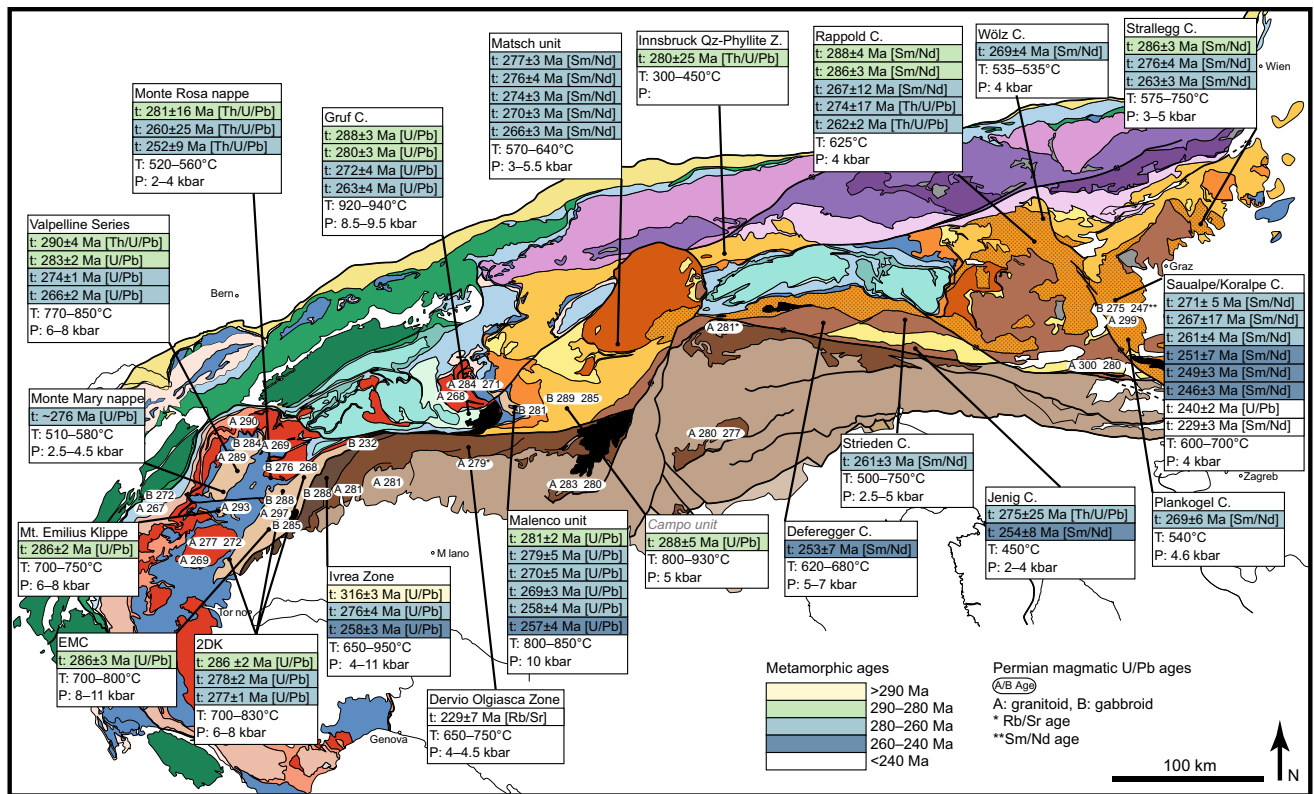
Monte Rosa nappe
t: 281±16 Ma [Th/U/Pb]
t: 260±25 Ma [Th/U/Pb]
t: 252±9 Ma [Th/U/Pb]
T: 520–560°C
P: 2–4 kbar

Gruf C.
t: 288±3 Ma [U/Pb]
t: 280±3 Ma [U/Pb]
t: 272±4 Ma [U/Pb]
t: 263±4 Ma [U/Pb]
T: 920–940°C
P: 8.5–9.5 kbar

Matsch unit
t: 277±3 Ma [Sm/Nd]
t: 276±4 Ma [Sm/Nd]
t: 274±3 Ma [Sm/Nd]
t: 270±3 Ma [Sm/Nd]
t: 266±3 Ma [Sm/Nd]
T: 570–640°C
P: 3–5.5 kbar

Innsbruck Qz-Phyllite Z.
t: 280±25 Ma [Th/U/Pb]
T: 300–450°C
P:

Rappold C.
t: 288±4 Ma [Sm/Nd]
t: 286±3 Ma [Sm/Nd]
t: 267±12 Ma [Sm/Nd]
t: 274±17 Ma [Th/U/Pb]
t: 262±2 Ma [Th/U/Pb]
T: 625°C
P: 4 kbar

Wölz C.
t: 269±4 Ma [Sm/Nd]
T: 535–535°C
P: 4 kbar

Strallegg C.
t: 286±3 Ma [Sm/Nd]
t: 276±4 Ma [Sm/Nd]
t: 263±3 Ma [Sm/Nd]
T: 575–750°C
P: 3–5 kbar

Wien

Valpelline Series
t: 290±4 Ma [Th/U/Pb]
t: 283±2 Ma [U/Pb]
t: 274±1 Ma [U/Pb]
t: 266±2 Ma [U/Pb]
T: 770–850°C
P: 6–8 kbar

Bern

Graz

Saualpe/Koralpe C.
t: 271± 5 Ma [Sm/Nd]
t: 267±17 Ma [Sm/Nd]
t: 261±4 Ma [Sm/Nd]
t: 251±7 Ma [Sm/Nd]
t: 249±3 Ma [Sm/Nd]
t: 246±3 Ma [Sm/Nd]
t: 240±2 Ma [U/Pb]
t: 229±3 Ma [Sm/Nd]
T: 600–700°C
P: 4 kbar

B 275 247** A 299 A 281* A 300 280

Monte Mary nappe
t: ~276 Ma [U/Pb]
T: 510–580°C
P: 2.5–4.5 kbar

A 290 B 284 A 269 A 289 B 276 268 B 232 A 284 271 A 268 B 281 B 289 285 A 280 277 A 279* A 283 280 A 281 A 281 B 288 B 272 A 267 A 293 B 288 A 297 B 285 A 277 272 A 269

Strieden C.
t: 261±3 Ma [Sm/Nd]
T: 500–750°C
P: 2.5–5 kbar

Jenig C.
t: 275±25 Ma [Th/U/Pb]
t: 254±8 Ma [Sm/Nd]
T: 450°C
P: 2–4 kbar

Plankogel C.
t: 269±6 Ma [Sm/Nd]
T: 540°C
P: 4.6 kbar

Zagreb

Mt. Emilius Klippe
t: 286±2 Ma [U/Pb]
T: 700–750°C
P: 6–8 kbar

Milano

Malenco unit
t: 281±2 Ma [U/Pb]
t: 279±5 Ma [U/Pb]
t: 270±5 Ma [U/Pb]
t: 269±3 Ma [U/Pb]
t: 258±4 Ma [U/Pb]
t: 257±4 Ma [U/Pb]
T: 800–850°C
P: 10 kbar

Campo unit
t: 288±5 Ma [U/Pb]
T: 800–930°C
P: 5 kbar

Deferegger C.
t: 253±7 Ma [Sm/Nd]
T: 620–680°C
P: 5–7 kbar

Torino

Ivrea Zone
t: 316±3 Ma [U/Pb]
t: 276±4 Ma [U/Pb]
t: 258±3 Ma [U/Pb]
T: 650–950°C
P: 4–11 kbar

EMC
t: 286±3 Ma [U/Pb]
T: 700–800°C
P: 8–11 kbar

2DK
t: 286 ±2 Ma [U/Pb]
t: 278±2 Ma [U/Pb]
t: 277±1 Ma [U/Pb]
T: 700–830°C
P: 6–8 kbar

Dervio Olgiasca Zone
t: 229±7 Ma [Rb/Sr]
T: 650–750°C
P: 4–4.5 kbar

Genova

Metamorphic ages
>290 Ma
290–280 Ma
280–260 Ma
260–240 Ma
<240 Ma

Permian magmatic U/Pb ages
A/B Age
A: granitoid, B: gabbroid
* Rb/Sr age
**Sm/Nd age

100 km
N